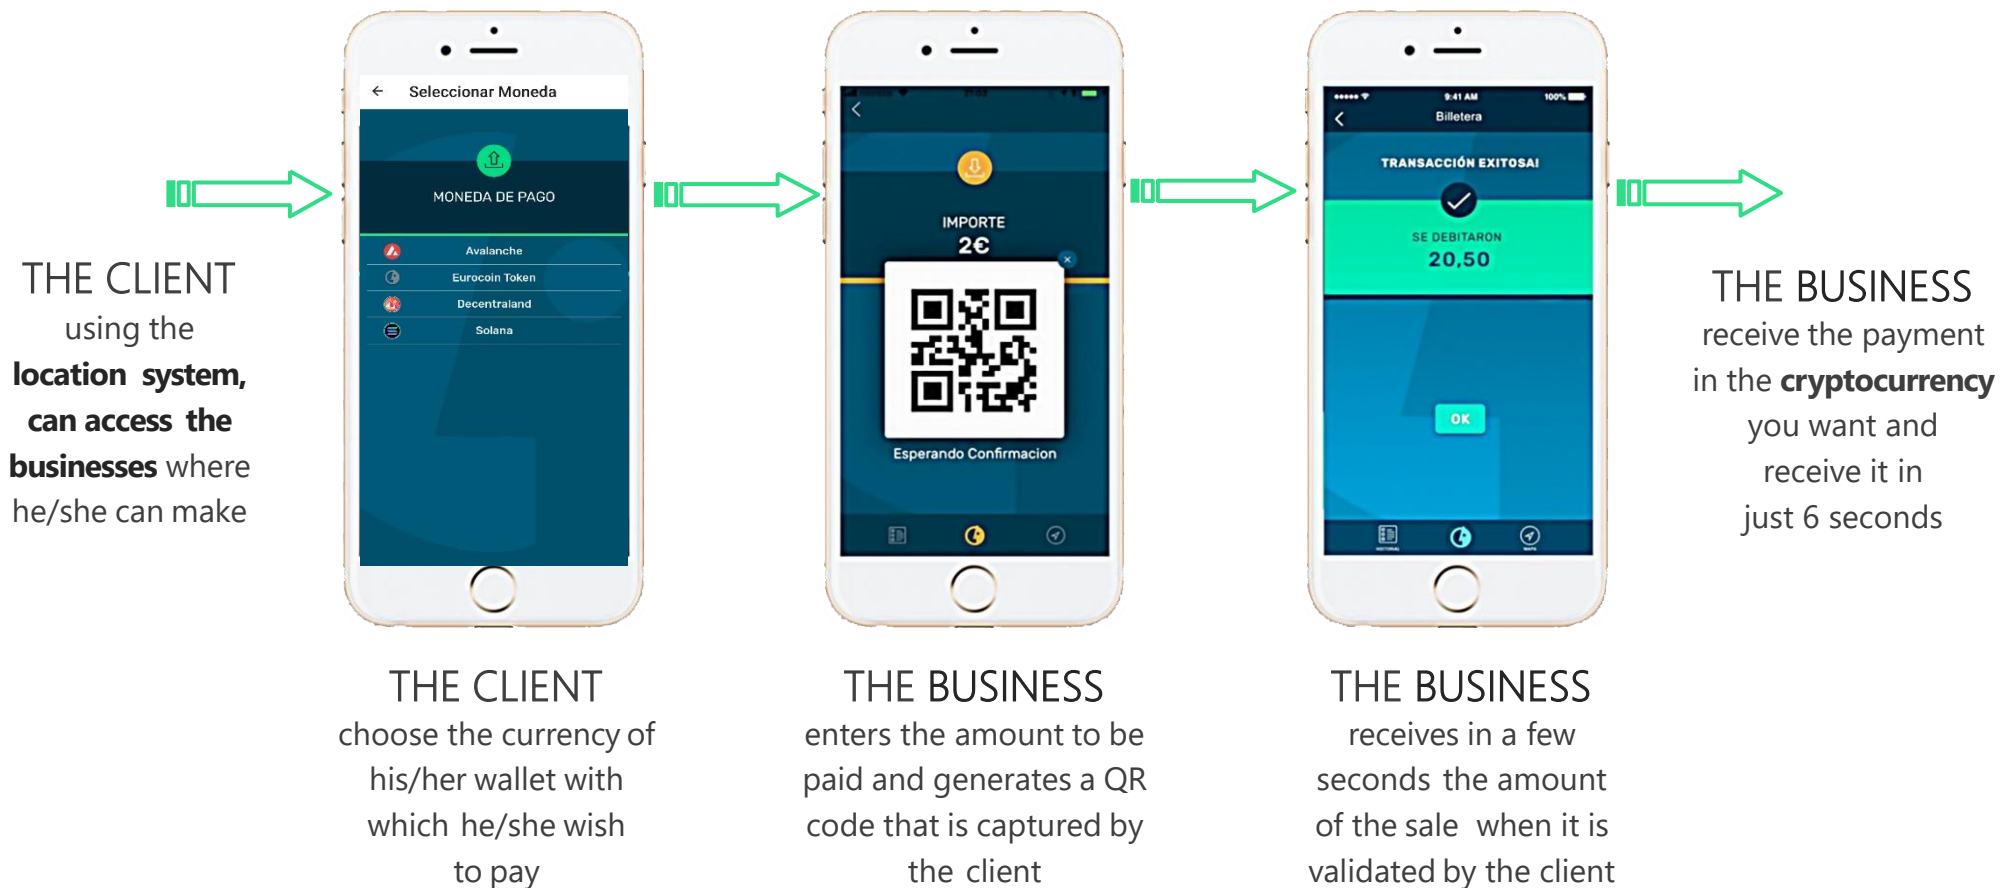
THE CLIENT
using the **location system, can access the businesses** where he/she can make

← Seleccionar Moneda

MONEDA DE PAGO

Avalanche
Eurocoin Token
Decentraland
Solana

THE CLIENT
choose the currency of his/her wallet with which he/she wish to pay

IMPORTE
2€

Esperando Confirmacion

THE BUSINESS
enters the amount to be paid and generates a QR code that is captured by the client

9:41 AM
100%
Billetera

TRANSACCIÓN EXITOSA!

SE DEBITARON
20,50

OK

THE BUSINESS
receives in a few seconds the amount of the sale when it is validated by the client

THE BUSINESS
receive the payment in the **cryptocurrency** you want and receive it in just 6 seconds